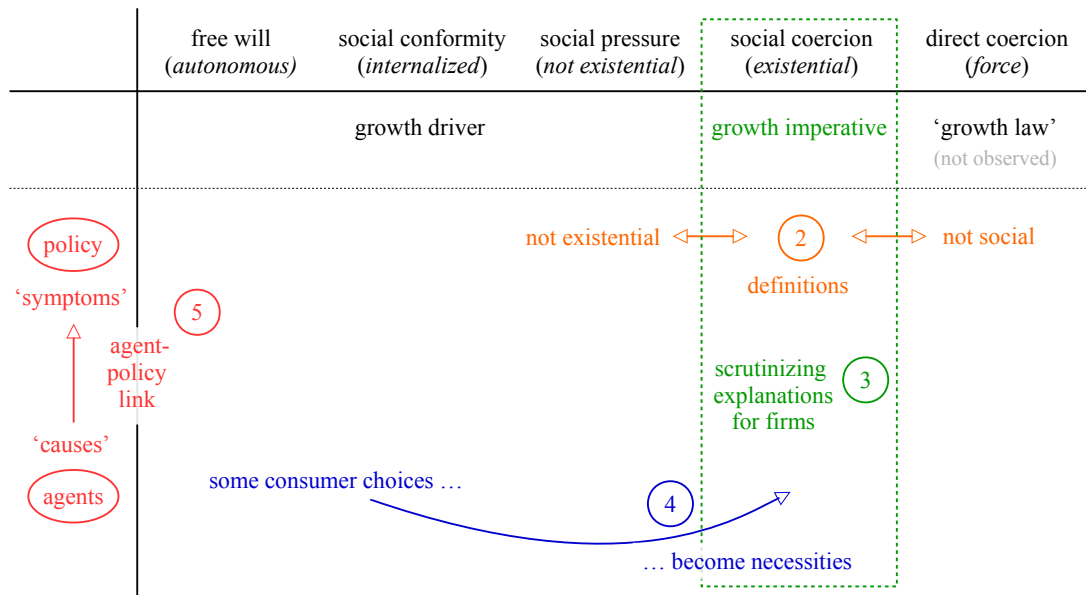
free will (*autonomous)*

social conformity (*internalized*)

social pressure (*not existential*)

social coercion (*existential*)

direct coercion (*force*)

growth driver

growth imperative

'growth law' (not observed)

policy

'symptoms'

5

agent-policy link

'causes'

agents

not existential

2

not social

definitions

scrutinizing explanations for firms

3

some consumer choices …

4

… become necessities